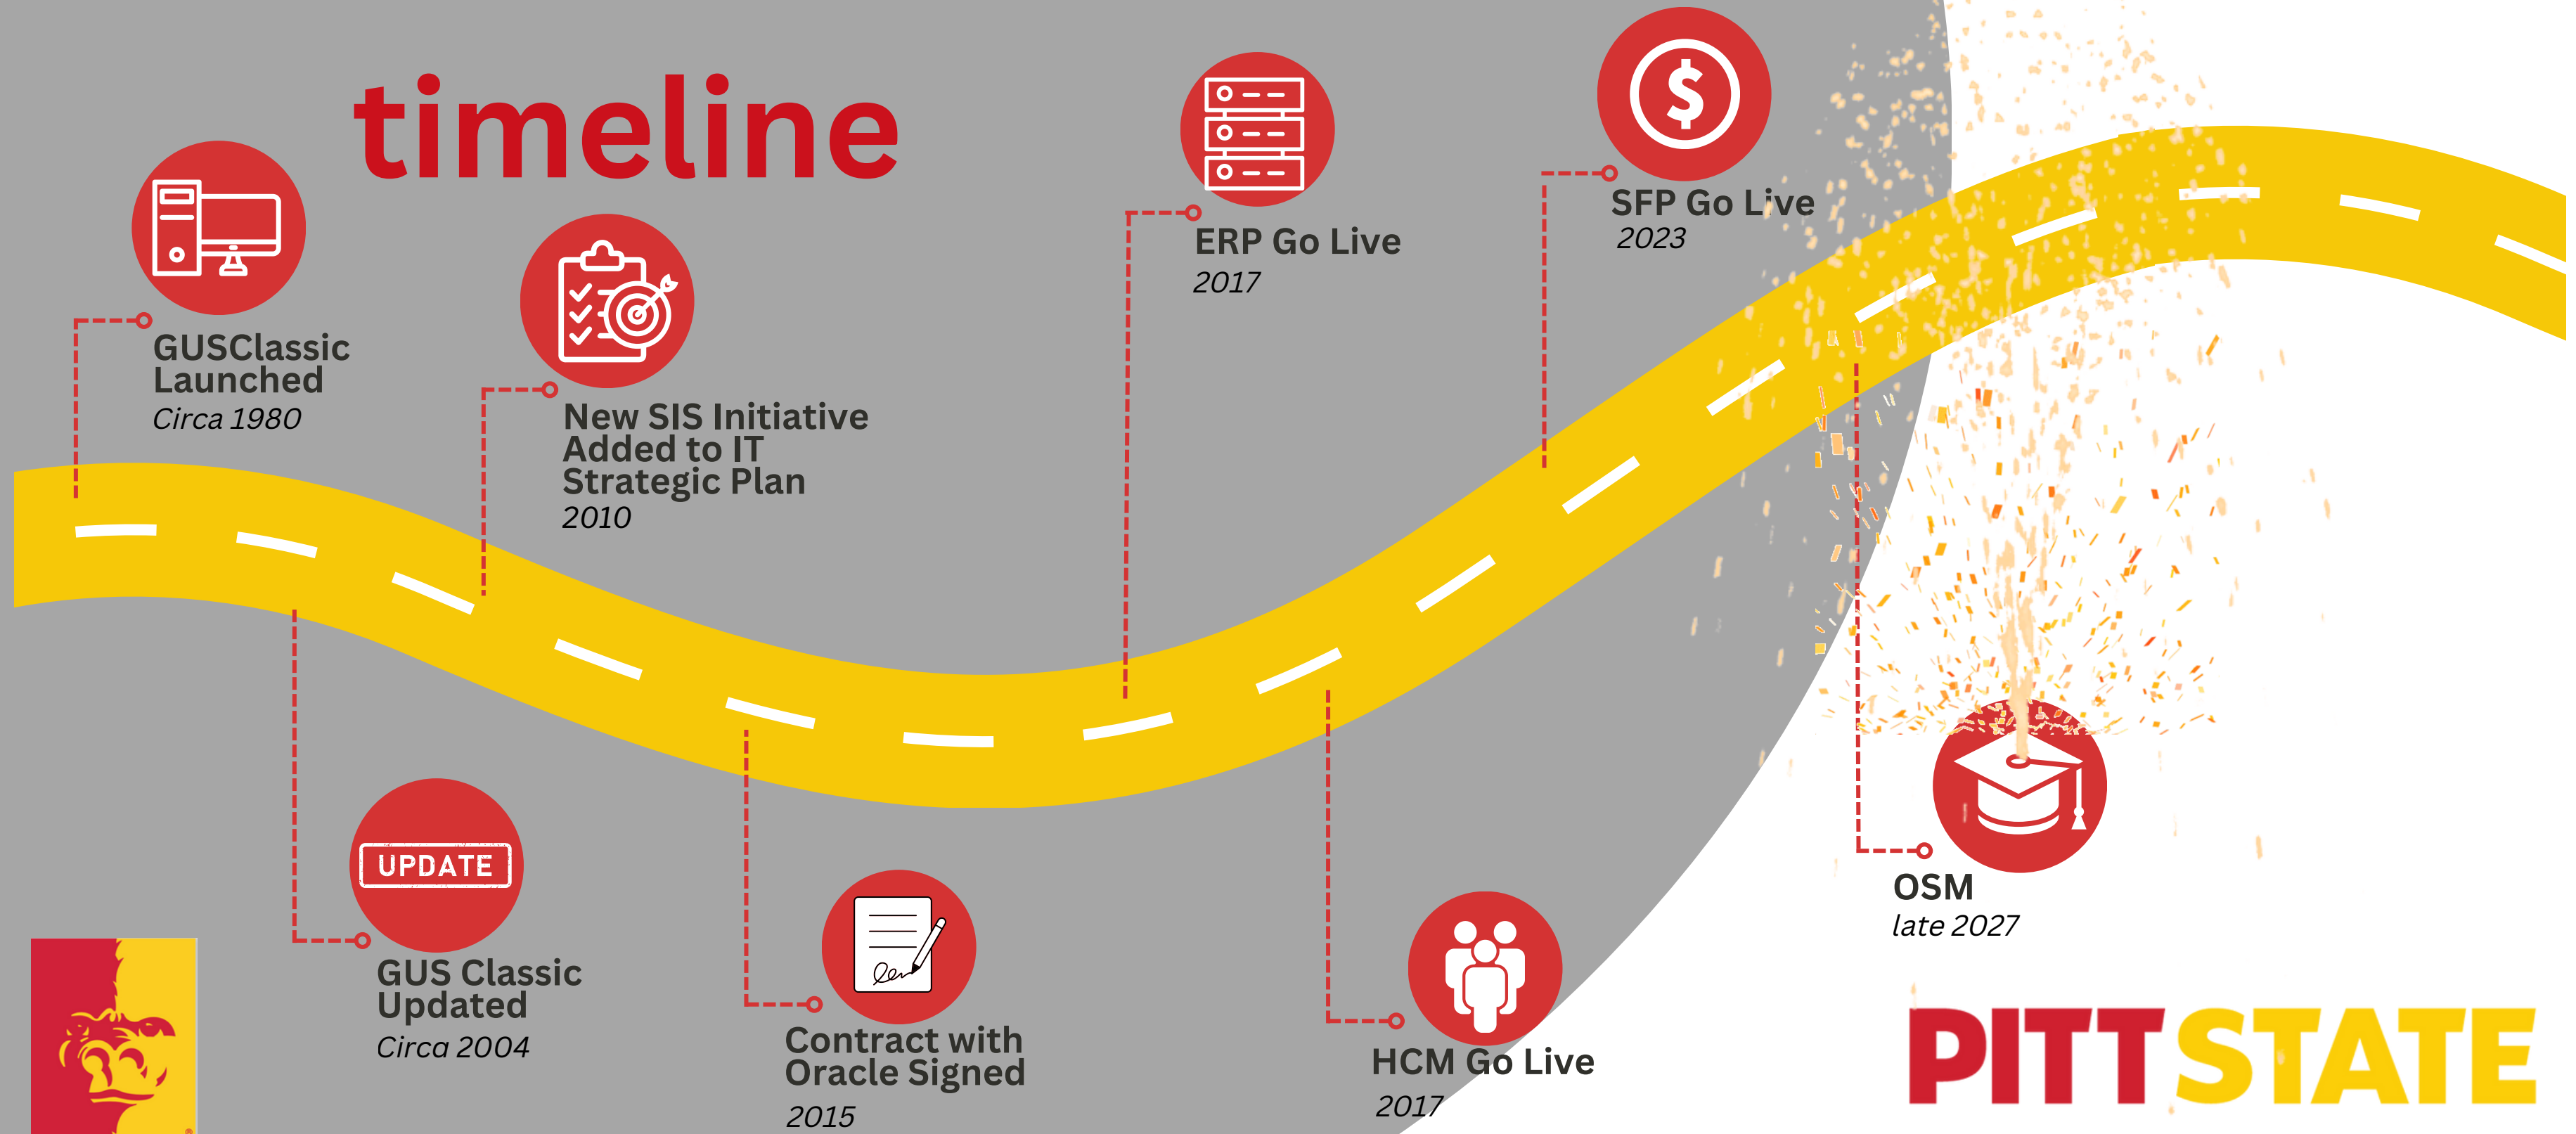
timeline

GUSClassic Launched
Circa 1980

New SIS Initiative Added to IT Strategic Plan
2010

ERP Go Live
2017

SFP Go Live
2023

UPDATE

GUS Classic Updated
Circa 2004

Contract with Oracle Signed
2015

HCM Go Live
2017

OSM
late 2027

PITTSTATE